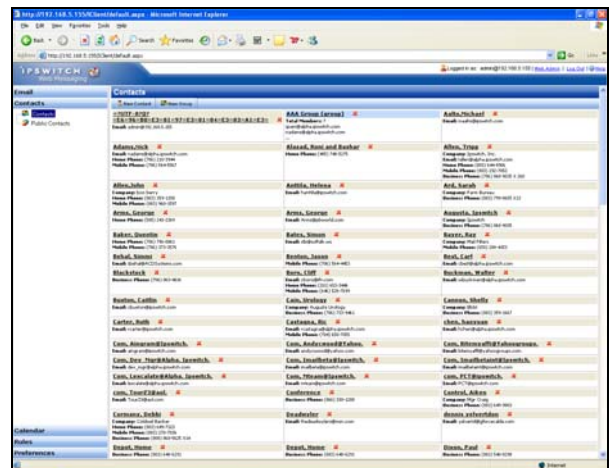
http://192.168.5.155/IClient/default.aspx - Microsoft Internet Explorer

File Edit View Favorites Tools Help

Back Search Favorites

Address http://192.168.5.155/IClient/default.aspx

IPSWITCH Web Messaging

Logged in as: admin@192.168.5.155 | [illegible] | Log Out | Help

Email

Contacts

Contacts

Public Contacts

Contacts

New Contact New Group

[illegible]
Email: admin@192.168.5.155

AAA Group (group)
Total Members: 7

Aalto,Michael
Email: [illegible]

Adams,Nick
Email: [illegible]
Home Phone: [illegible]
Mobile Phone: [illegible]

Alazad, Roni and Bashar
Mobile Phone: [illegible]

Allen, Tripp
Company: Ipswitch, Inc.
Email: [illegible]
Home Phone: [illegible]
Mobile Phone: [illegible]
Business Phone: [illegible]

Allen,John
Company: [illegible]
Home Phone: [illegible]
Mobile Phone: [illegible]

Anttila, Helena
Email: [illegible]

Ard, Sarah
Company: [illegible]
Business Phone: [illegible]

Arms, George
Home Phone: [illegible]

Arms, George
Email: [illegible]

Augusta, Ipswitch
Company: Ipswitch
Business Phone: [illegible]

Baker, Quentin
Home Phone: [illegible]
Mobile Phone: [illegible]

Bales, Simon
Email: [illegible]

Bayer, Ray
Company: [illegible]
Business Phone: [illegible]

Behal, Simmi
Email: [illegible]

Benton, Jason
Mobile Phone: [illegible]

Best, Carl
Email: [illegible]

Blackstock
Business Phone: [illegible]

Born, Cliff
Email: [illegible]
Home Phone: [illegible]
Mobile Phone: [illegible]

Buckman, Walter
Email: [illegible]

Buxton, Caitlin
Email: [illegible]

Cain, Urology
Company: Augusta Urology
Business Phone: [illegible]

Cannon, Shelly
Company: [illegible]
Business Phone: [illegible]

Carter, Bob
Email: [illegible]

Castagna, Ro
Email: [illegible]
Mobile Phone: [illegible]

chen, baoyuan
Email: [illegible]

Com, Ainaram@Ipswitch.
Email: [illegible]

Com, Andycrowe@Yahoo.
Email: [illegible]

Com, Bitemyaffs@Yahoogroups.
Email: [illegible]

Com, Dev_Mgr@Alpha.Ipswitch.
Email: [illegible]

Com, Imailbeta@Ipswitch.
Email: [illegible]

Com, Imailbeta@Ipswitch.
Email: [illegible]

Com, Lescalate@Alpha.Ipswitch.
Email: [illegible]

Com, Mtcam@Ipswitch.
Email: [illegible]

Com, PCT@Ipswitch.
Email: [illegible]

Com, Tour23@aol.
Email: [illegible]

Conference
Business Phone: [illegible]

Control, Aikes
Company: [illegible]
Business Phone: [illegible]

Cormano, Debbi
Company: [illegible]
Home Phone: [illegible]
Mobile Phone: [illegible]
Business Phone: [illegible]

Deadwyler
Email: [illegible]

dennis yelverton
Email: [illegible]

Depot, Home
Business Phone: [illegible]

Depot, Home
Business Phone: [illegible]

Dixon, Paul
Business Phone: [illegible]

Calendar

Rules

Preferences

Internet